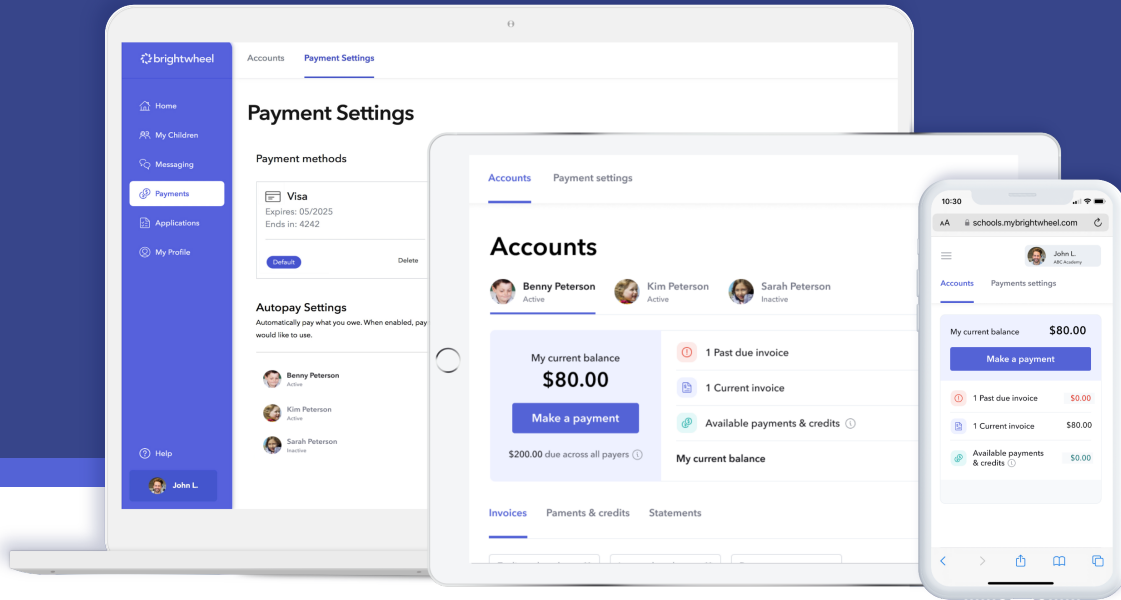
brightwheel

Home
My Children
Messaging
Payments
Applications
My Profile

Help
John L.

Accounts
Payment Settings

Payment Settings

Payment methods

Visa
Expires: 05/2025
Ends in: 4242
Default
Delete

Autopay Settings
Automatically pay what you owe. When enabled, pay
would like to use.

Benny Peterson
Active
Kim Peterson
Active
Sarah Peterson
Inactive

Accounts
Payment settings

Accounts

Benny Peterson
Active
Kim Peterson
Active
Sarah Peterson
Inactive

My current balance
$80.00
Make a payment
$200.00 due across all payers

1 Past due invoice
1 Current invoice
Available payments & credits
My current balance

Invoices
Paments & credits
Statements

10:30
AA schools.mybrightwheel.com

John L.
ABC Academy

Accounts
Payments settings

My current balance $80.00
Make a payment
1 Past due invoice $0.00
1 Current invoice $80.00
Available payments & credits $0.00